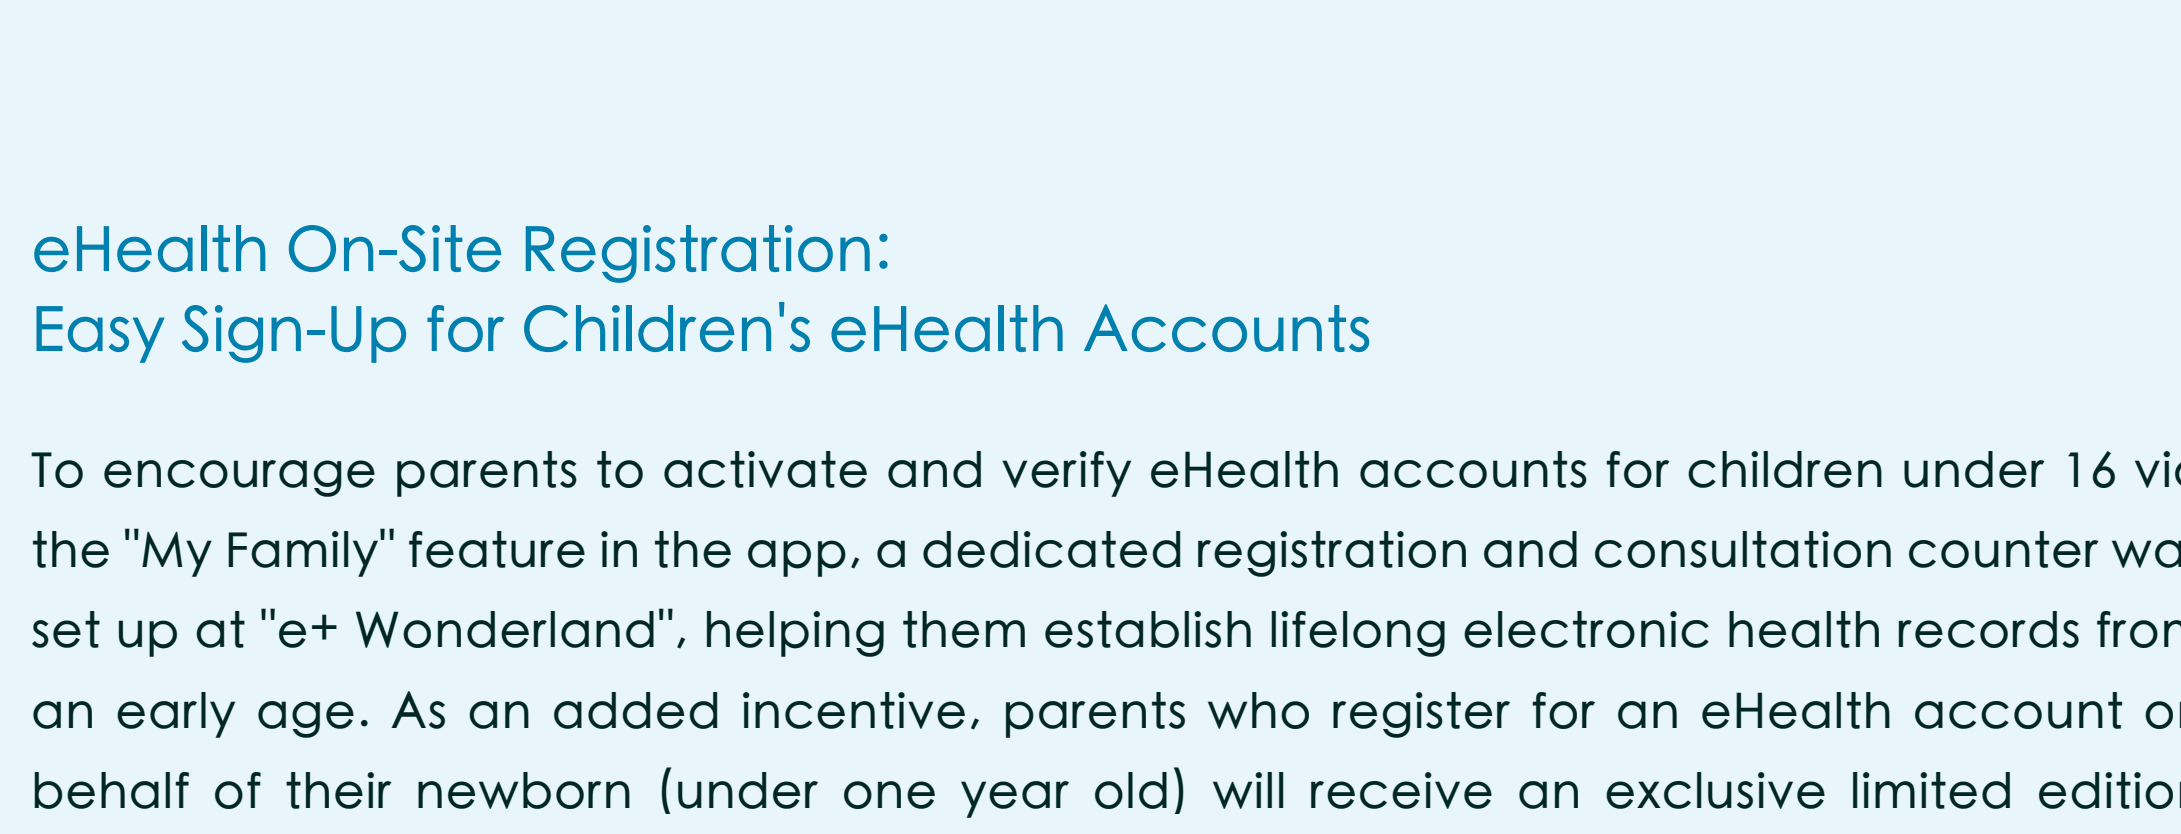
eHealth On-Site Registration:
Easy Sign-Up for Children's eHealth Accounts

To encourage parents to activate and verify eHealth accounts for children under 16 vi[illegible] the "My Family" feature in the app, a dedicated registration and consultation counter wa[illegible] set up at "e+ Wonderland", helping them establish lifelong electronic health records fro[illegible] an early age. As an added incentive, parents who register for an eHealth account o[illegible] behalf of their newborn (under one year old) will receive an exclusive limited editio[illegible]